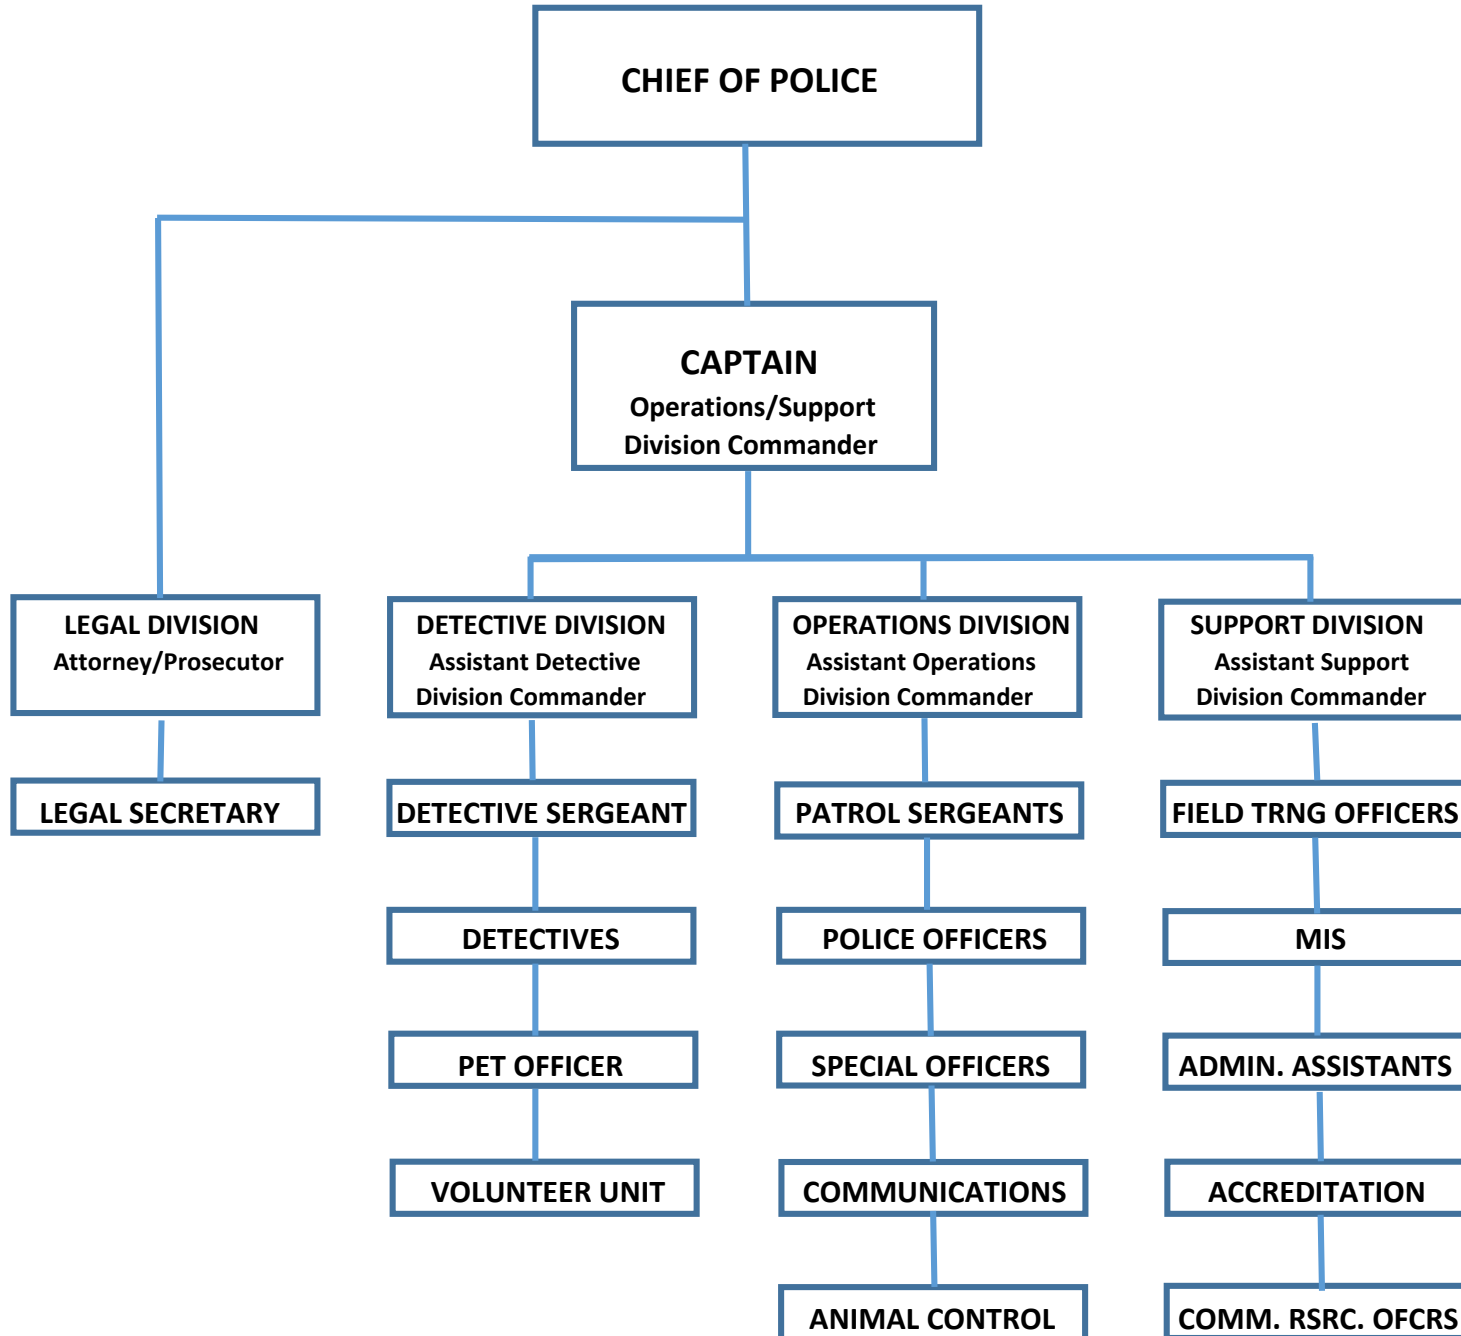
CHIEF OF POLICE

CAPTAIN
Operations/Support
Division Commander

LEGAL DIVISION
Attorney/Prosecutor

LEGAL SECRETARY

DETECTIVE DIVISION
Assistant Detective
Division Commander

DETECTIVE SERGEANT

DETECTIVES

PET OFFICER

VOLUNTEER UNIT

OPERATIONS DIVISION
Assistant Operations
Division Commander

PATROL SERGEANTS

POLICE OFFICERS

SPECIAL OFFICERS

COMMUNICATIONS

ANIMAL CONTROL

SUPPORT DIVISION
Assistant Support
Division Commander

FIELD TRNG OFFICERS

MIS

ADMIN. ASSISTANTS

ACCREDITATION

COMM. RSRC. OFCRS